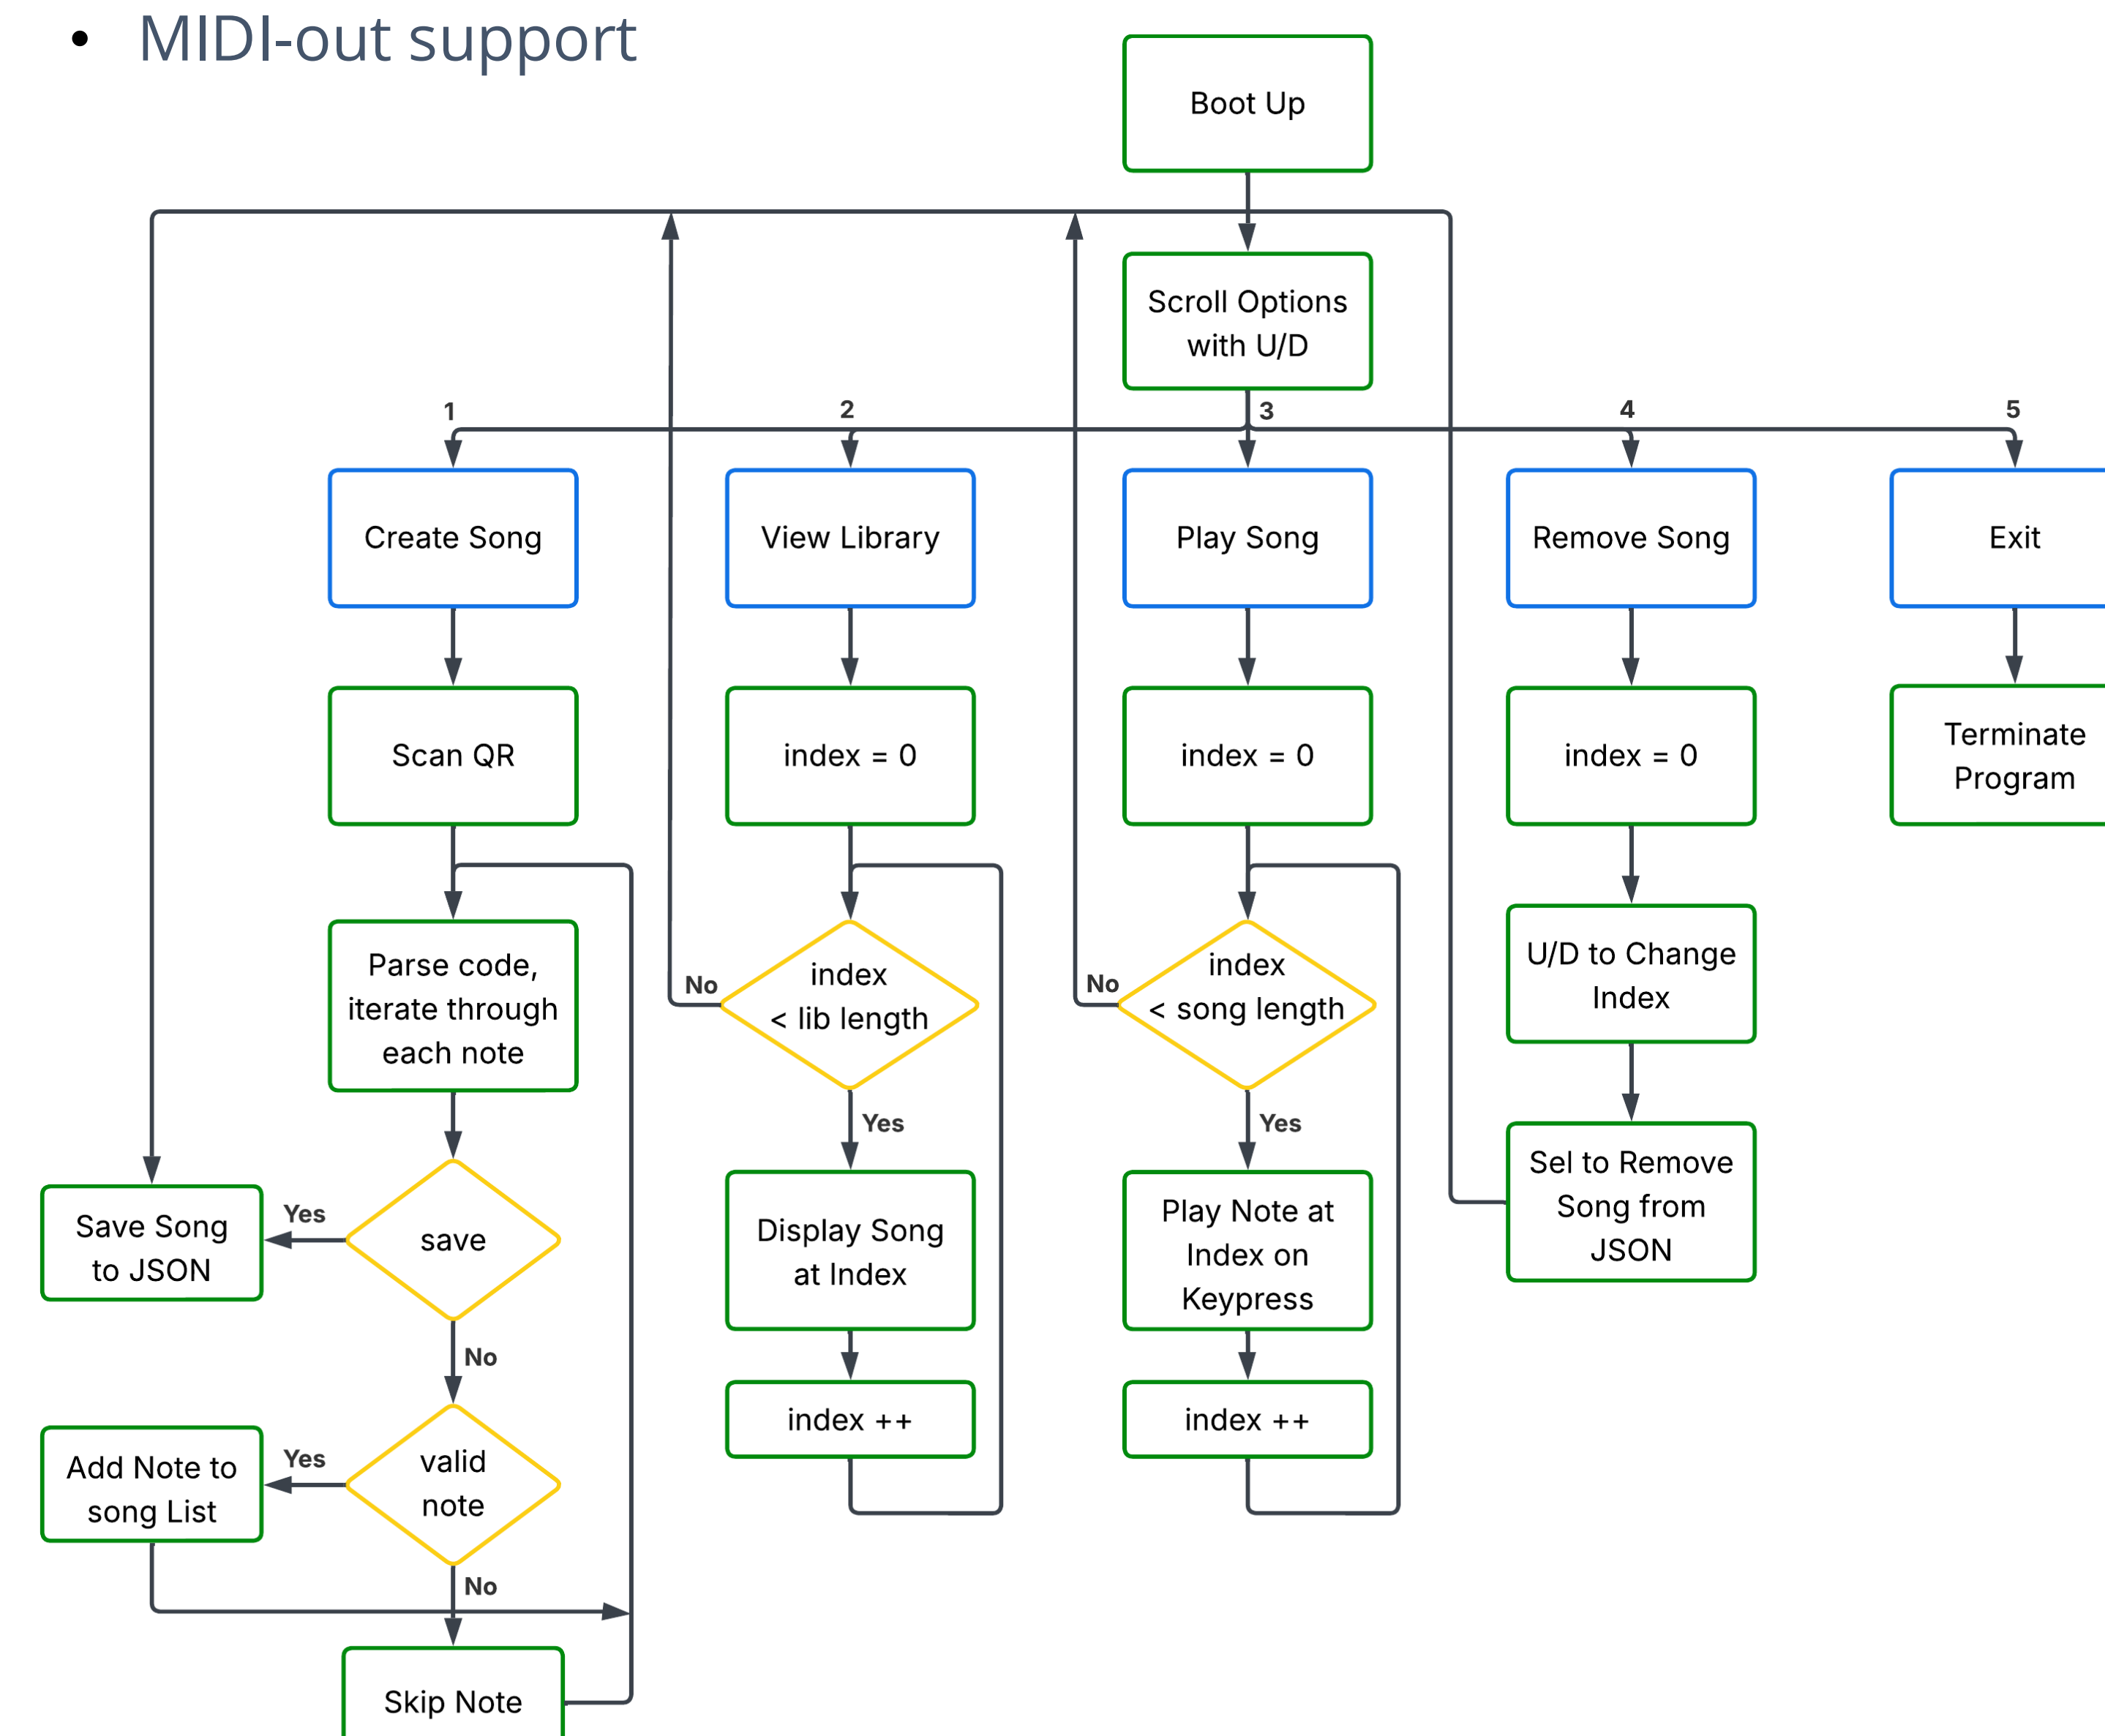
• MIDI-out support

Boot Up

Scroll Options with U/D

1

2

3

4

5

Create Song

View Library

Play Song

Remove Song

Exit

Scan QR

index = 0

index = 0

index = 0

Terminate Program

Parse code, iterate through each note

No

index < lib length

No

index < song length

U/D to Change Index

Yes

Yes

Save Song to JSON

Yes

save

Display Song at Index

Play Note at Index on Keypress

Sel to Remove Song from JSON

No

index ++

index ++

Add Note to song List

Yes

valid note

No

Skip Note